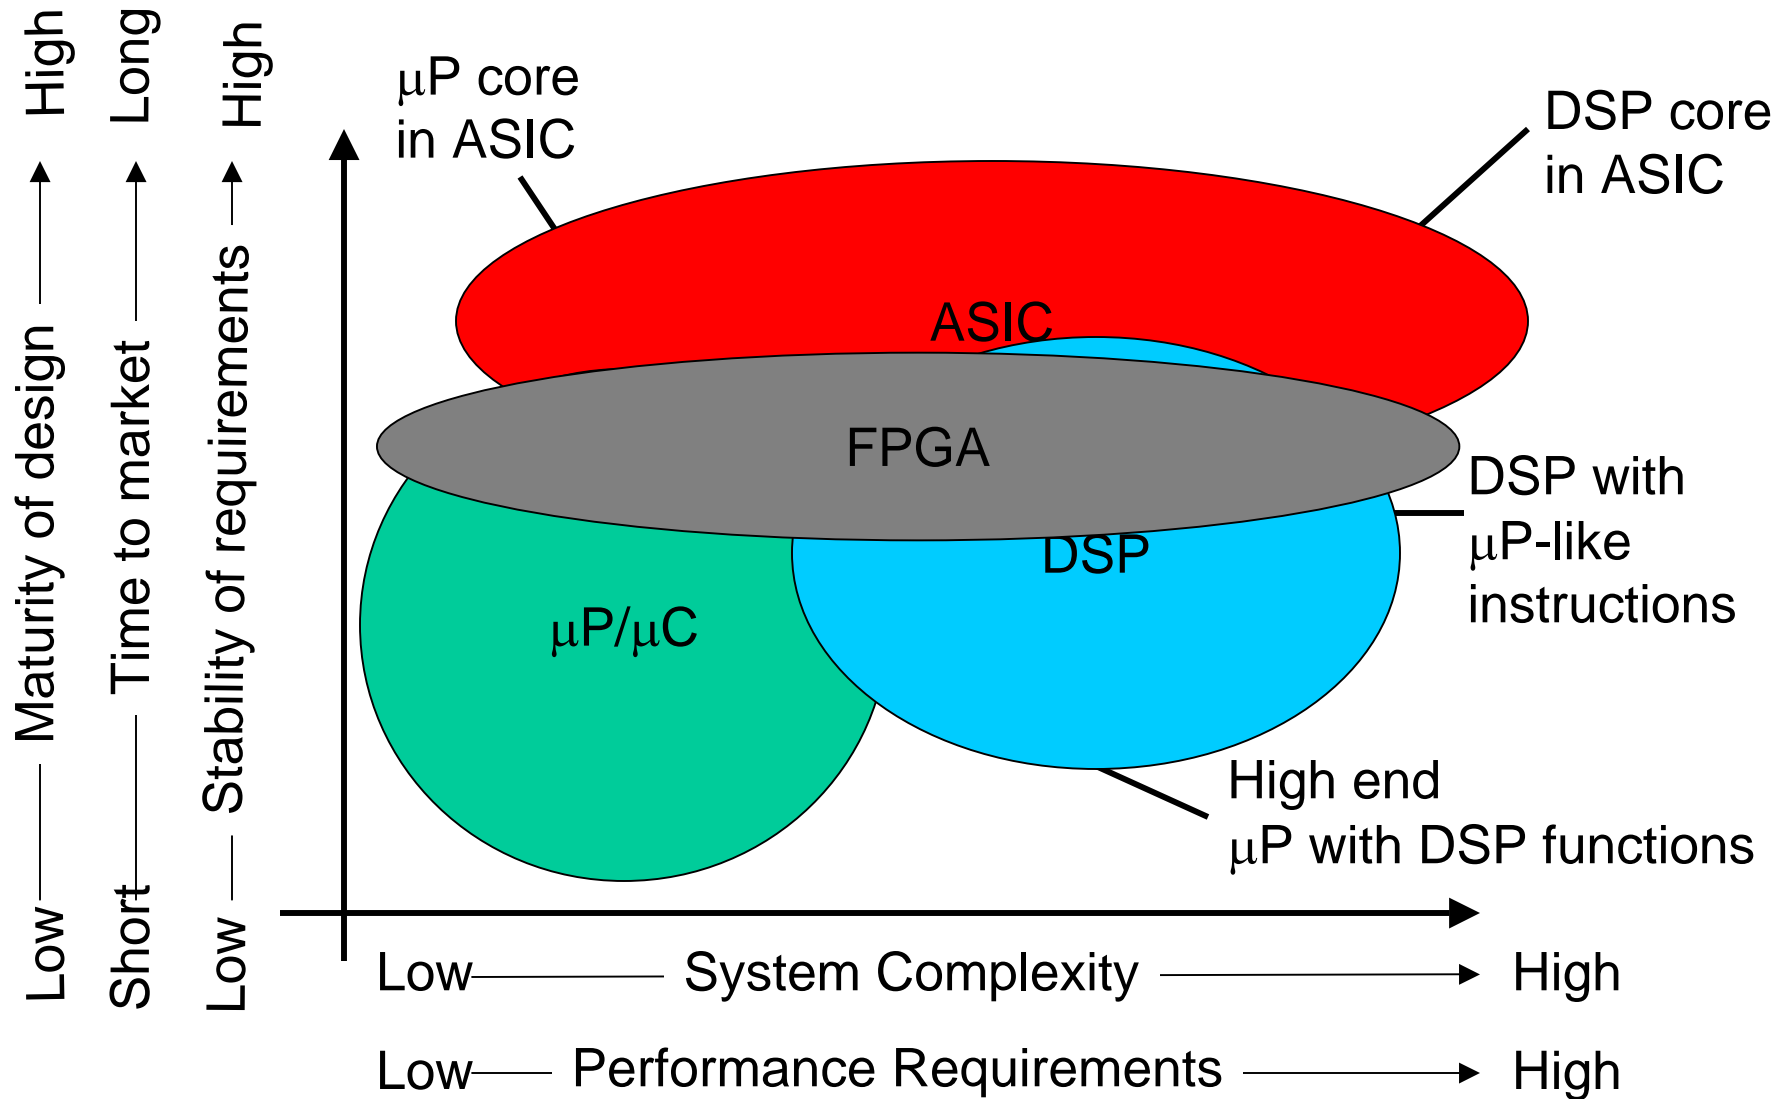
Low — Maturity of design — High

Short — Time to market — Long

Low — Stability of requirements — High

μP core in ASIC

DSP core in ASIC

ASIC

FPGA

DSP with μP-like instructions

DSP

μP/μC

High end μP with DSP functions

Low — System Complexity — High

Low — Performance Requirements — High